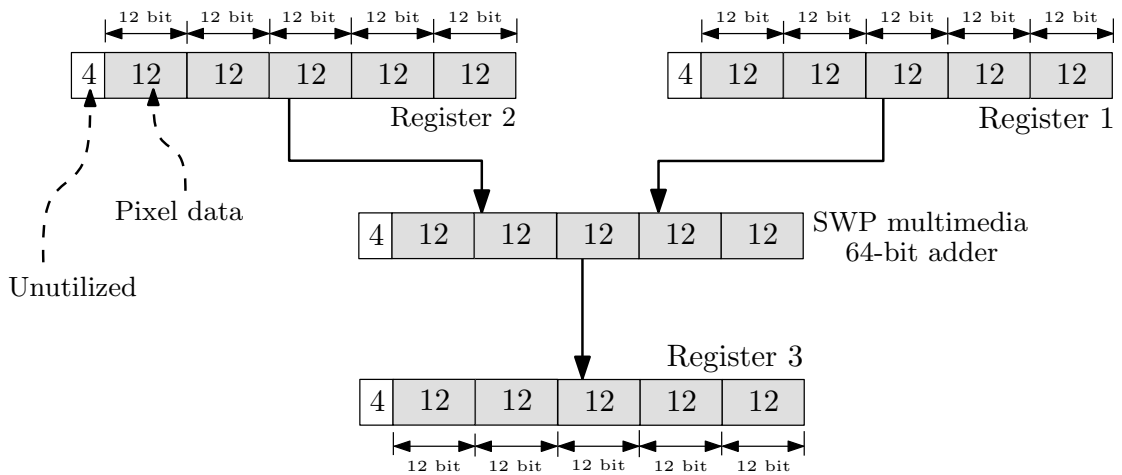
12 bit 12 bit 12 bit 12 bit 12 bit

4 12 12 12 12 12

Register 2

12 bit 12 bit 12 bit 12 bit 12 bit

4 12 12 12 12 12

Register 1

Pixel data

Unutilized

4 12 12 12 12 12

SWP multimedia 64-bit adder

Register 3

4 12 12 12 12 12

12 bit 12 bit 12 bit 12 bit 12 bit